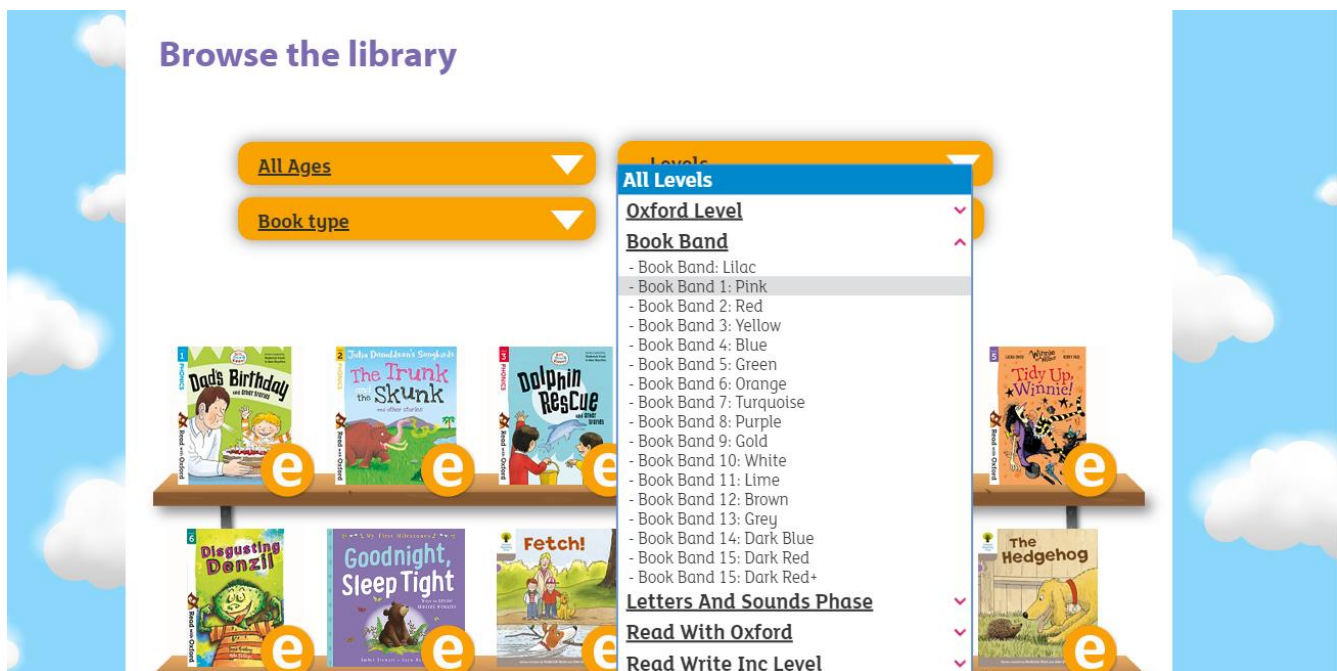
Browse the library

All Ages

Levels

Book type

All Levels

Oxford Level

Book Band

- Book Band: Lilac
- Book Band 1: Pink
- Book Band 2: Red
- Book Band 3: Yellow
- Book Band 4: Blue
- Book Band 5: Green
- Book Band 6: Orange
- Book Band 7: Turquoise
- Book Band 8: Purple
- Book Band 9: Gold
- Book Band 10: White
- Book Band 11: Lime
- Book Band 12: Brown
- Book Band 13: Grey
- Book Band 14: Dark Blue
- Book Band 15: Dark Red
- Book Band 15: Dark Red+

Letters And Sounds Phase

Read With Oxford

Read Write Inc Level

1 Dad's Birthday and other stories Read with Oxford e

2 Julia Donaldson's Songbirds The Trunk the Skunk and other stories Read with Oxford e

3 Dolphin Rescue and other stories Read with Oxford e

5 Tidy Up, Winnie! Read with Oxford e

6 Disgusting Denzil Read with Oxford e

My First Milestones Goodnight, Sleep Tight e

Fetch! e

The Hedgehog e